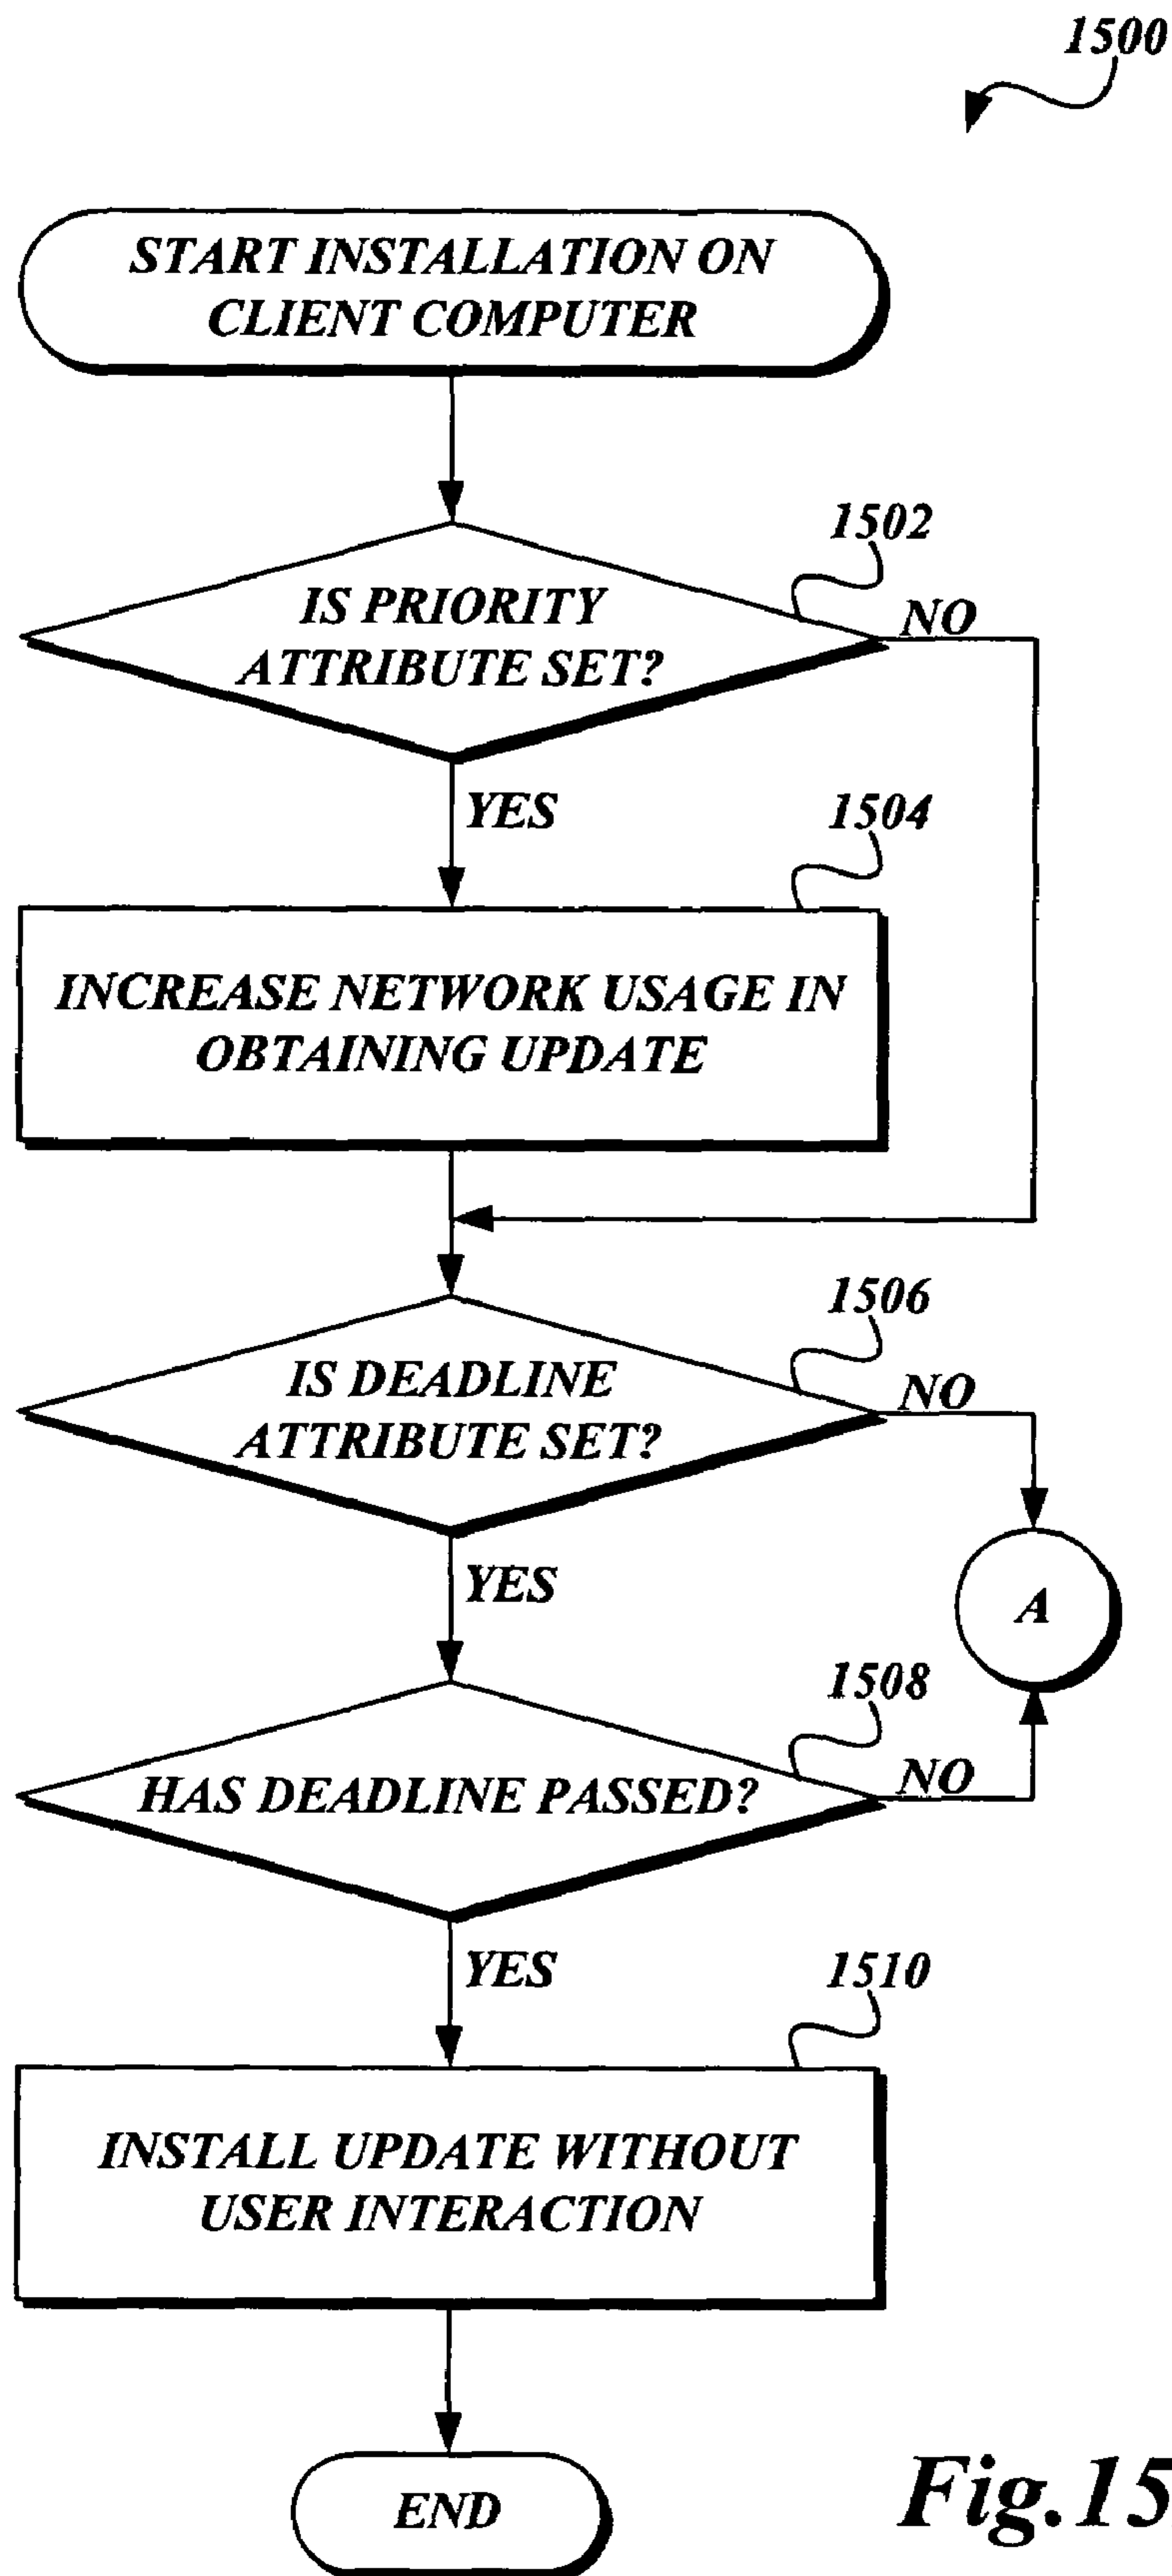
1500

START INSTALLATION ON CLIENT COMPUTER

1502

IS PRIORITY ATTRIBUTE SET?

NO

YES

1504

INCREASE NETWORK USAGE IN OBTAINING UPDATE

1506

IS DEADLINE ATTRIBUTE SET?

NO

YES

A

1508

HAS DEADLINE PASSED?

NO

YES

1510

INSTALL UPDATE WITHOUT USER INTERACTION

END

Fig.15